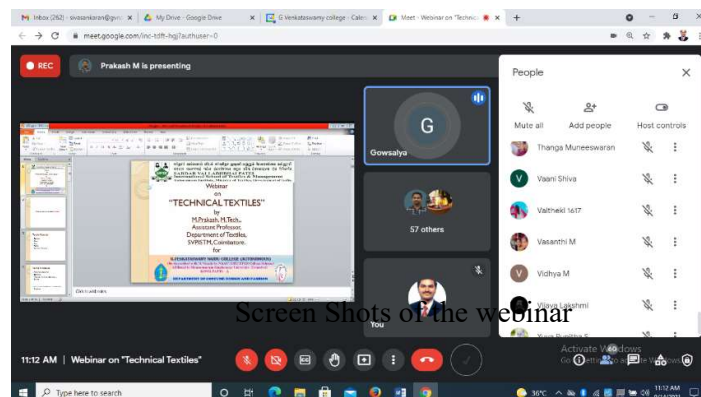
Inbox (262) - sivasankaran@gvr... ×
My Drive - Google Drive ×
G.Venkataswamy college - Calen... ×
Meet - Webinar on "Technic... ×
+

meet.google.com/inc-tdft-bgj?authuser=0

REC
Prakash M is presenting

Webinar
on
"TECHNICAL TEXTILES"
by
M.Prakash, M.Tech.,
Assistant Professor,
Department of Textiles,
SVPISTM, Coimbatore.
for
DEPARTMENT OF COSTUME DESIGN AND FASHION

Click to add notes

G
Gowsalya

57 others

You

People

Mute all
Add people
Host controls

Thanga Muneeswaran
Vaani Shiva
Vaitheki 1617
Vasanthi M
Vidhya M
Vijaya Lakshmi

Screen Shots of the webinar

11:12 AM | Webinar on "Technical Textiles"

Activate Windows
Go to Settings to activate Windows.

Type here to search
36°C
11:12 AM